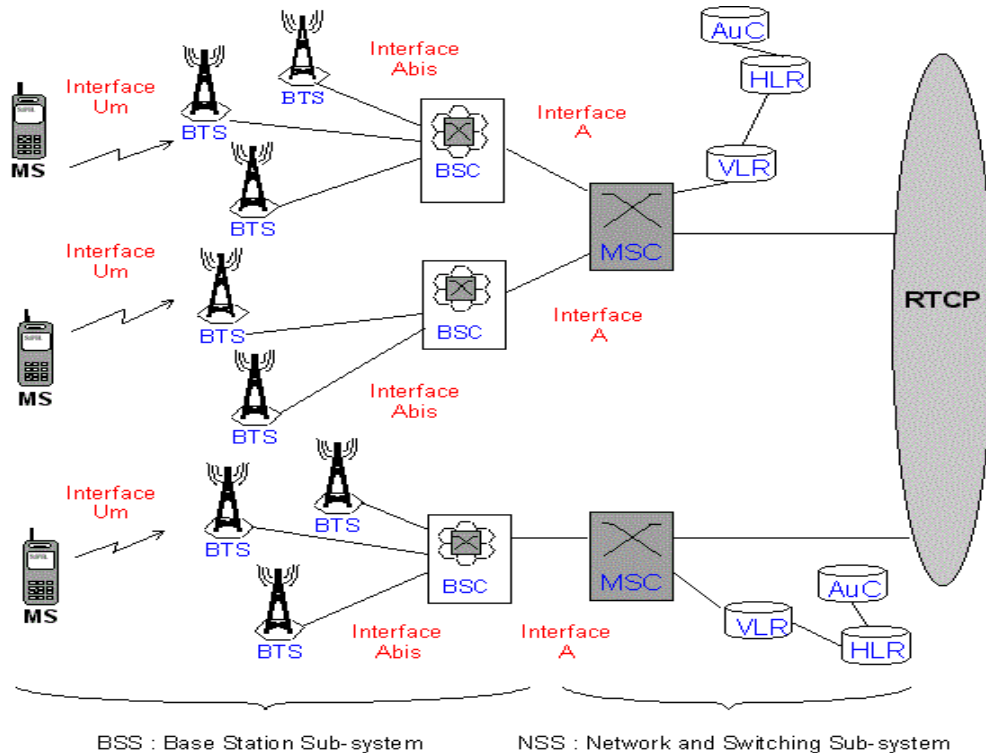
AuC

HLR

VLR

Interface Abis

Interface Um

BTS

BTS

BTS

BSC

Interface A

MSC

MS

RTCP

Interface Um

BTS

BSC

Interface A

MS

BTS

Interface Abis

Interface Um

BTS

BTS

BSC

MSC

MS

BTS

Interface Abis

Interface A

VLR

AuC

HLR

BSS : Base Station Sub-system

NSS : Network and Switching Sub-system